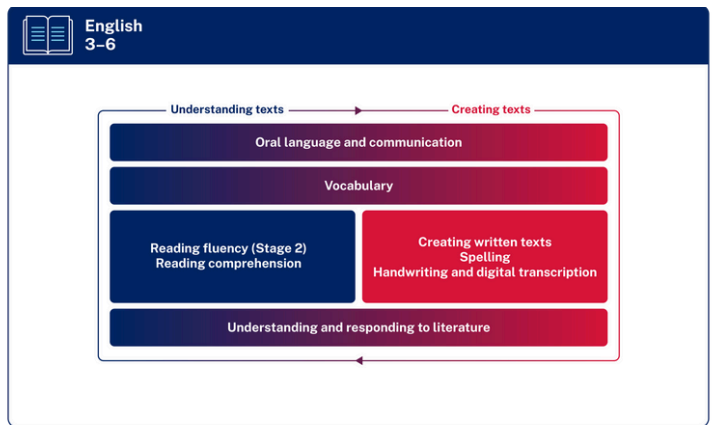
English
3–6

Understanding texts

Creating texts

Oral language and communication

Vocabulary

Reading fluency (Stage 2)
Reading comprehension

Creating written texts
Spelling
Handwriting and digital transcription

Understanding and responding to literature